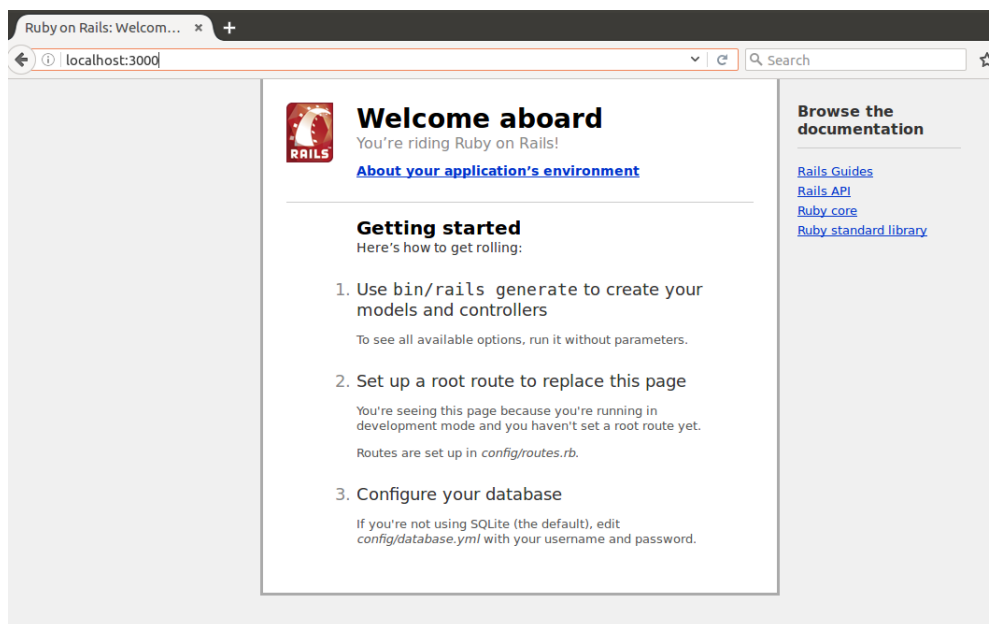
Ruby on Rails: Welcom... ×
+
localhost:3000
Search

RAILS

Welcome aboard
You're riding Ruby on Rails!
About your application's environment

Getting started
Here's how to get rolling:

1. Use bin/rails generate to create your models and controllers

To see all available options, run it without parameters.

2. Set up a root route to replace this page

You're seeing this page because you're running in development mode and you haven't set a root route yet.

Routes are set up in config/routes.rb.

3. Configure your database

If you're not using SQLite (the default), edit config/database.yml with your username and password.

Browse the documentation

Rails Guides
Rails API
Ruby core
Ruby standard library